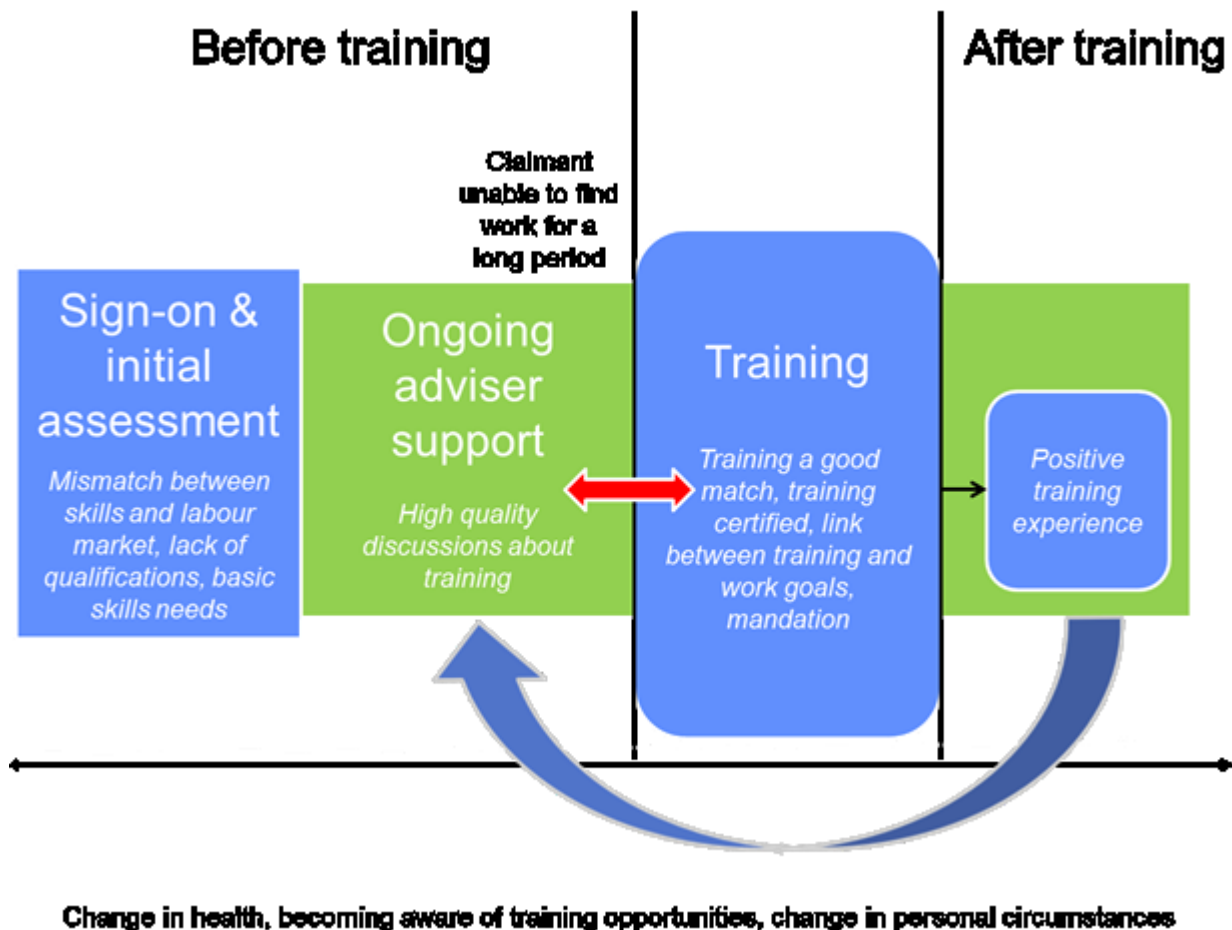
Before training

After training

Claimant unable to find work for a long period

Sign-on & initial assessment

Mismatch between skills and labour market, lack of qualifications, basic skills needs

Ongoing adviser support

High quality discussions about training

Training

Training a good match, training certified, link between training and work goals, mandation

Positive training experience

Change in health, becoming aware of training opportunities, change in personal circumstances